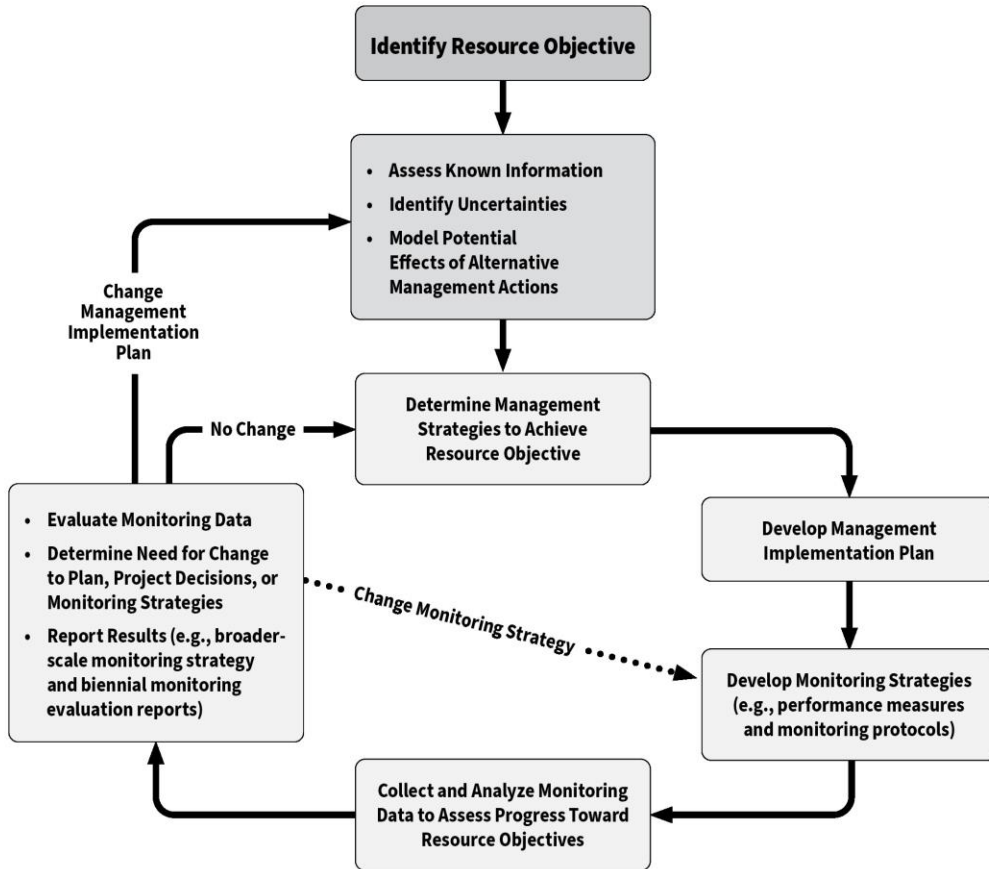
Identify Resource Objective

• Assess Known Information
• Identify Uncertainties
• Model Potential Effects of Alternative Management Actions

Change Management Implementation Plan

No Change

Determine Management Strategies to Achieve Resource Objective

Develop Management Implementation Plan

• Evaluate Monitoring Data
• Determine Need for Change to Plan, Project Decisions, or Monitoring Strategies
• Report Results (e.g., broader-scale monitoring strategy and biennial monitoring evaluation reports)

Change Monitoring Strategy

Develop Monitoring Strategies (e.g., performance measures and monitoring protocols)

Collect and Analyze Monitoring Data to Assess Progress Toward Resource Objectives